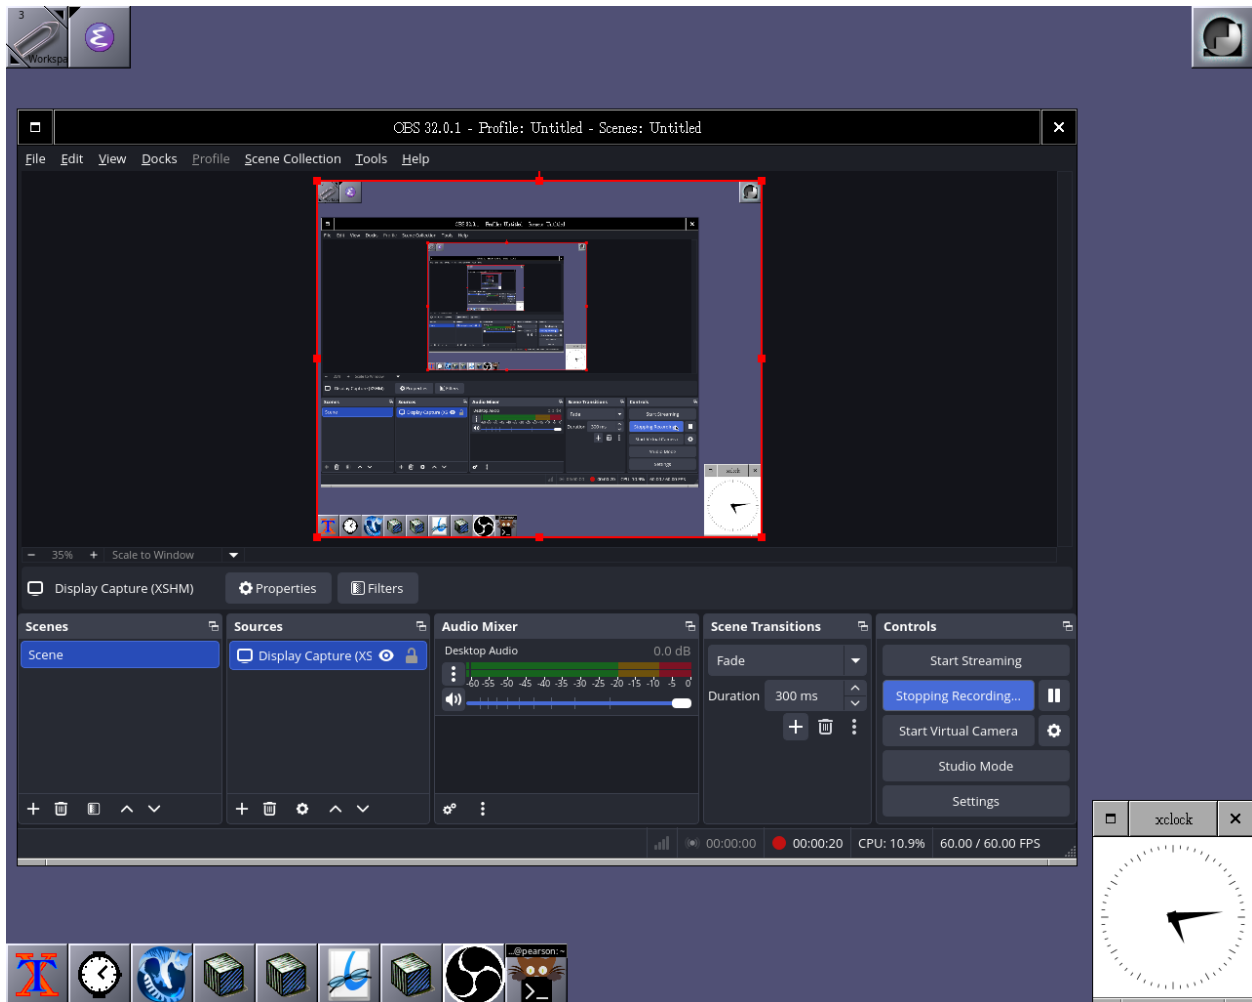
3
Workspa

OBS 32.0.1 - Profile: Untitled - Scenes: Untitled

File Edit View Docks Profile Scene Collection Tools Help

35% Scale to Window

Display Capture (XSHM) Properties Filters

Scenes
Scene

Sources
Display Capture (XS

Audio Mixer
Desktop Audio 0.0 dB
-60 -55 -50 -45 -40 -35 -30 -25 -20 -15 -10 -5 0

Scene Transitions
Fade
Duration 300 ms

Controls
Start Streaming
Stopping Recording...
Start Virtual Camera
Studio Mode
Settings

00:00:00 00:00:20 CPU: 10.9% 60.00 / 60.00 FPS

xclock

...@pearson:~